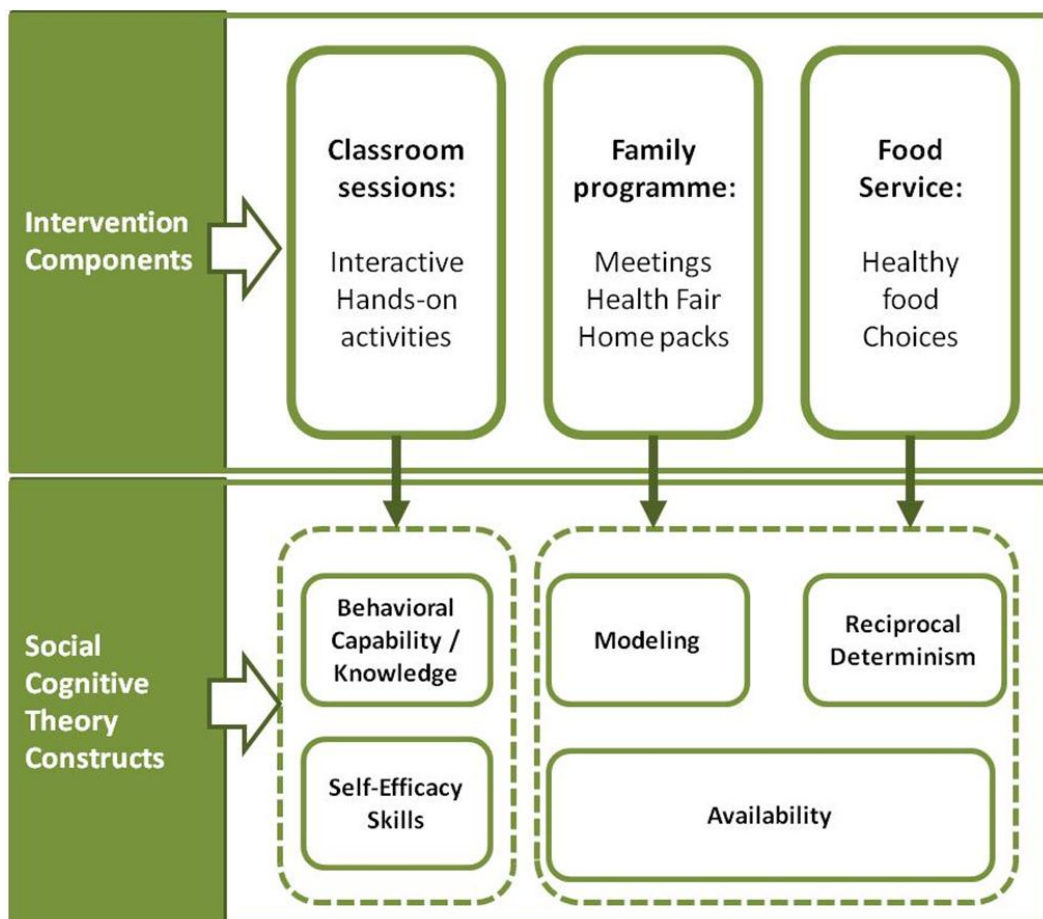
Intervention Components

Classroom sessions:

Interactive Hands-on activities

Family programme:

Meetings Health Fair Home packs

Food Service:

Healthy food Choices

Social Cognitive Theory Constructs

Behavioral Capability / Knowledge

Self-Efficacy Skills

Modeling

Reciprocal Determinism

Availability